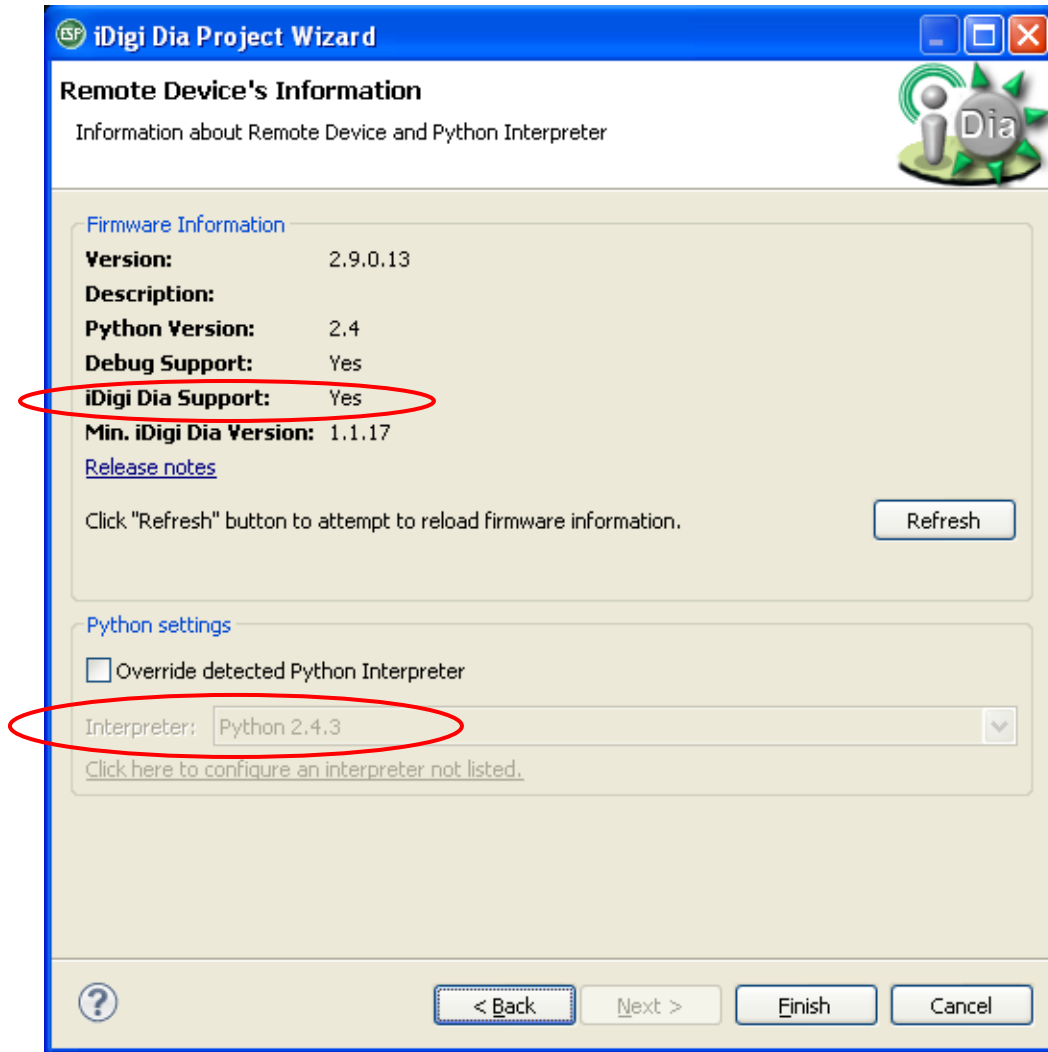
ESP iDigi Dia Project Wizard

Remote Device's Information

Information about Remote Device and Python Interpreter

iDia

Firmware Information

| | |
|---|---|
| **Version:** | 2.9.0.13 |
| **Description:** | |
| **Python Version:** | 2.4 |
| **Debug Support:** | Yes |
| **iDigi Dia Support:** | Yes |
| **Min. iDigi Dia Version:** | 1.1.17 |

Release notes

Click "Refresh" button to attempt to reload firmware information.

Refresh

Python settings

Override detected Python Interpreter

Interpreter: Python 2.4.3

Click here to configure an interpreter not listed.

?

< Back

Next >

Finish

Cancel